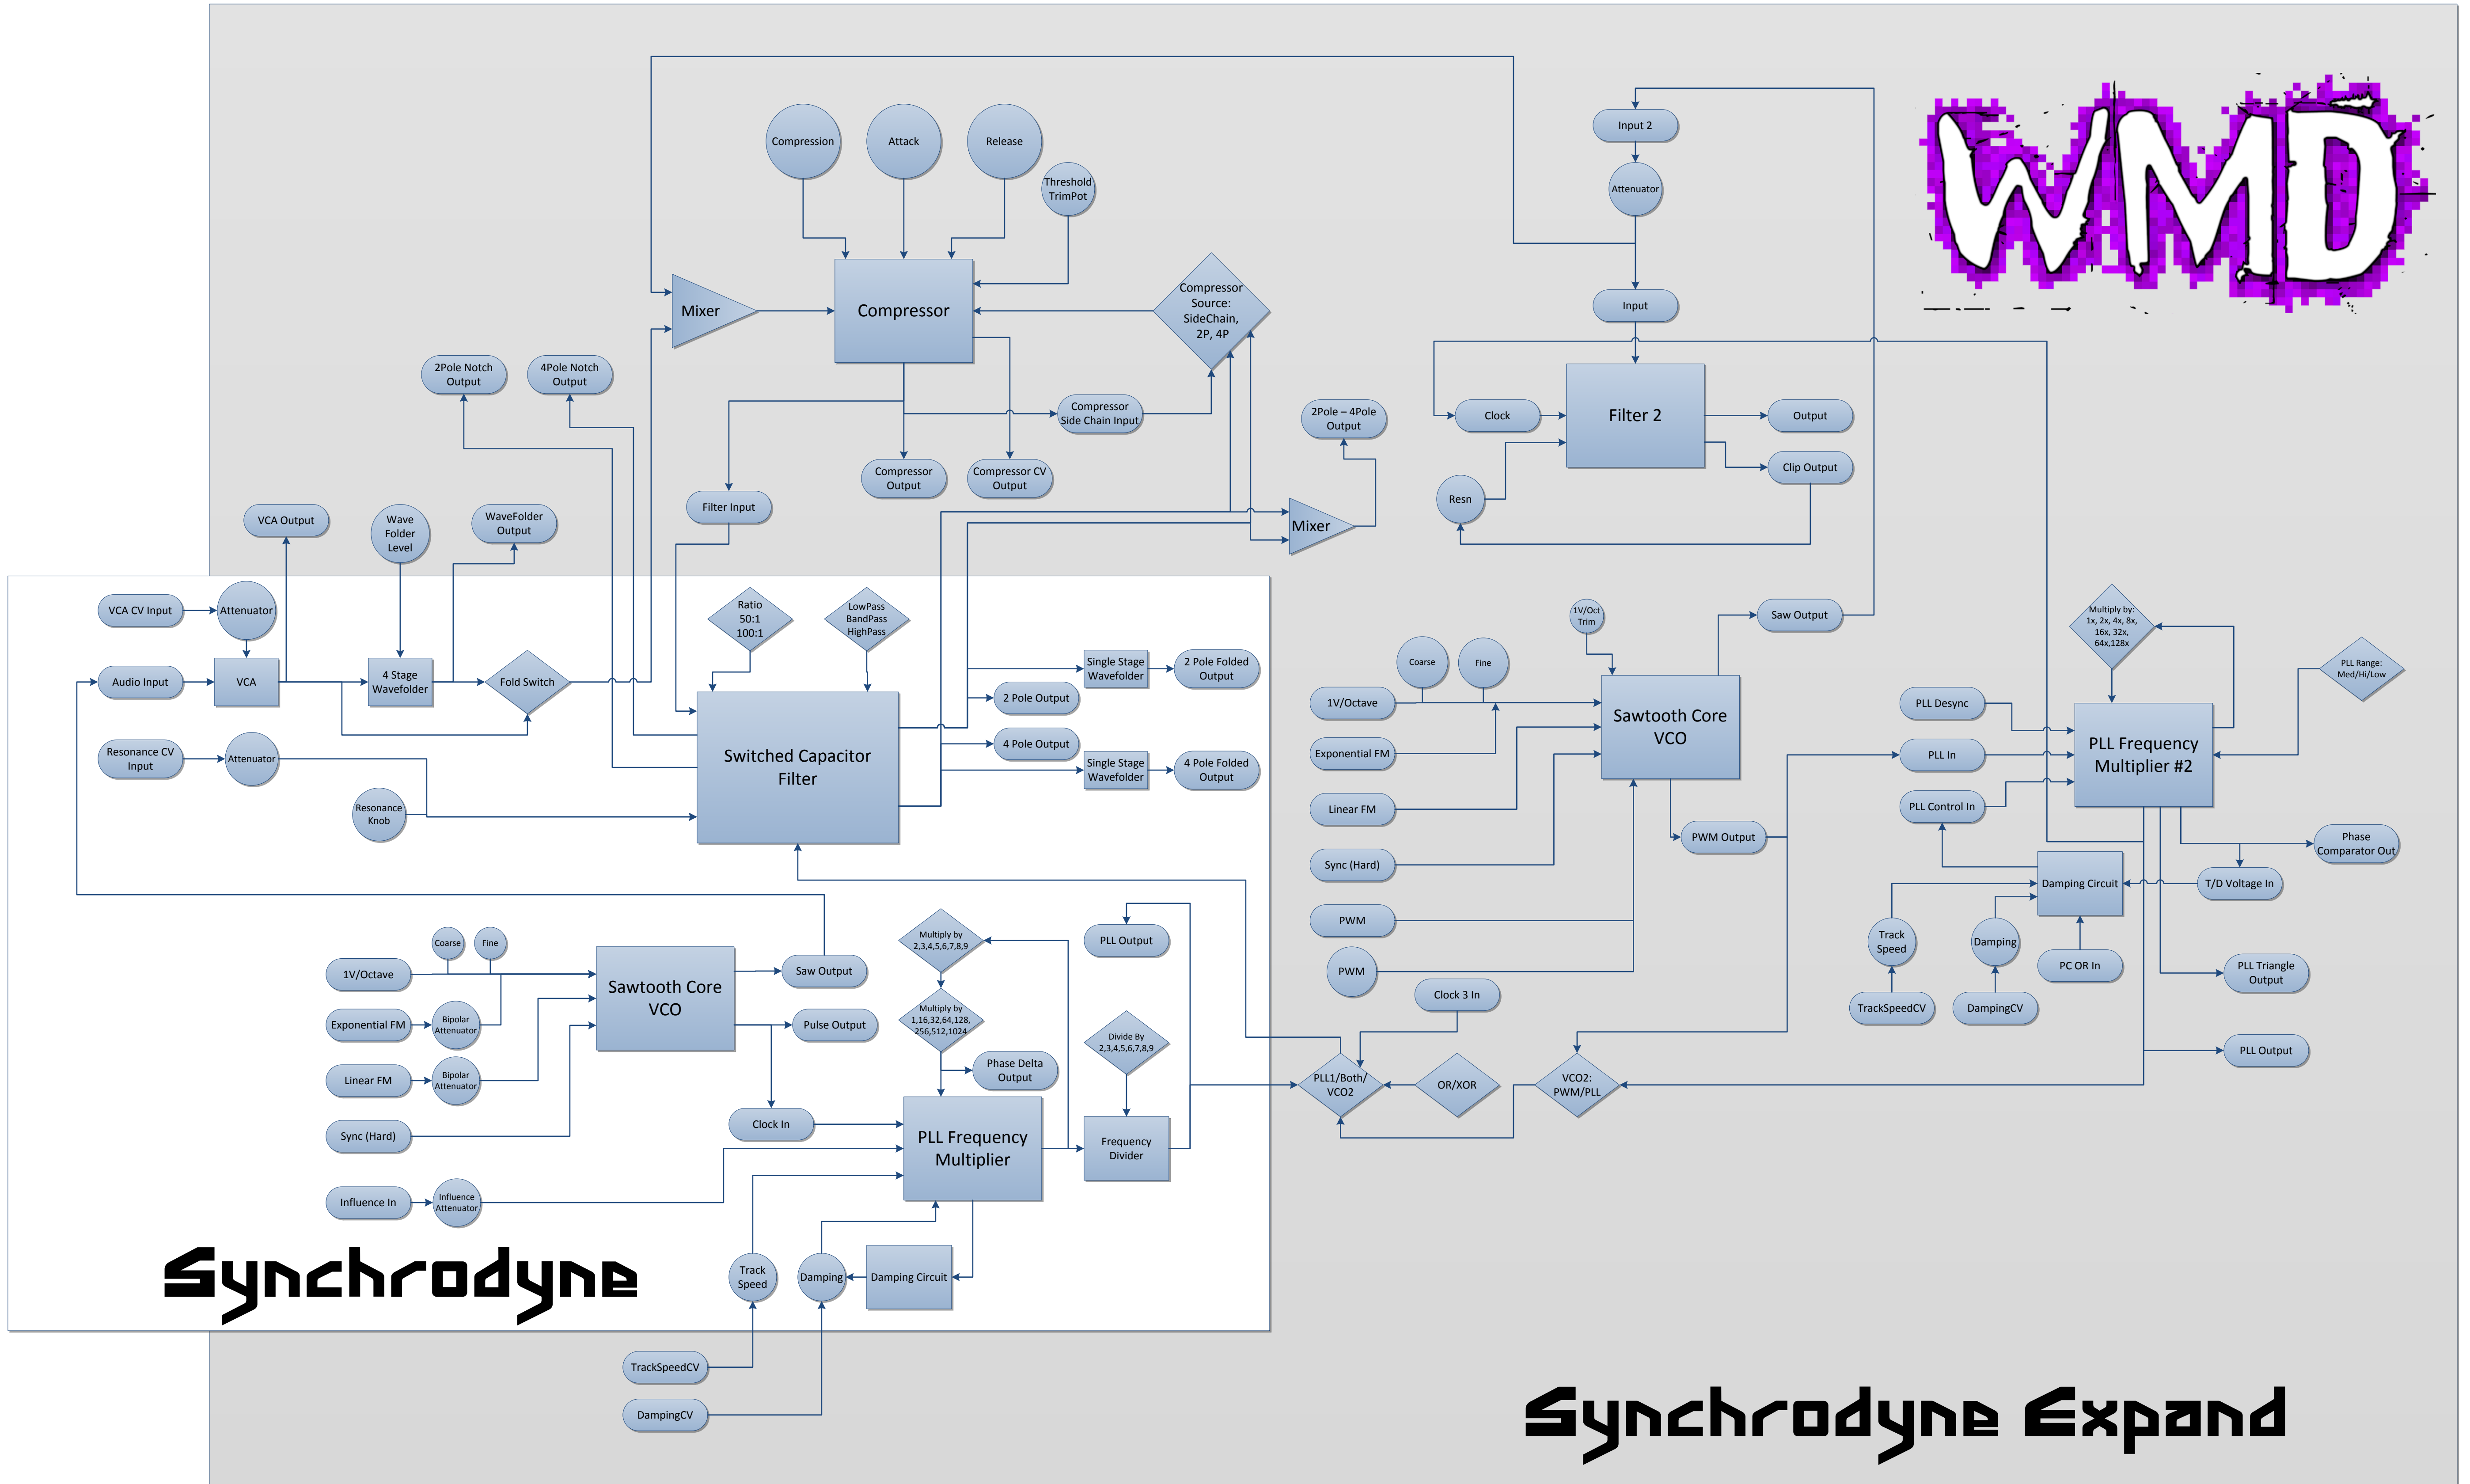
WMD

Compression
Attack
Release
Threshold TrimPot
Mixer
Compressor
Compressor Source: SideChain, 2P, 4P
2Pole Notch Output
4Pole Notch Output
Compressor Side Chain Input
Compressor Output
Compressor CV Output
Filter Input
2Pole – 4Pole Output
Mixer
VCA Output
Wave Folder Level
WaveFolder Output

Input 2
Attenuator
Input
Clock
Filter 2
Output
Clip Output
Resn

VCA CV Input
Attenuator
Audio Input
VCA
4 Stage Wavefolder
Fold Switch
Ratio 50:1 100:1
LowPass BandPass HighPass
Switched Capacitor Filter
Single Stage Wavefolder
2 Pole Folded Output
2 Pole Output
4 Pole Output
Single Stage Wavefolder
4 Pole Folded Output
Resonance CV Input
Attenuator
Resonance Knob

1V/Oct Trim
Saw Output
Coarse
Fine
1V/Octave
Exponential FM
Linear FM
Sync (Hard)
PWM
PWM
Sawtooth Core VCO
PWM Output
Clock 3 In

Multiply by: 1x, 2x, 4x, 8x, 16x, 32x, 64x,128x
PLL Range: Med/Hi/Low
PLL Desync
PLL In
PLL Control In
PLL Frequency Multiplier #2
Phase Comparator Out
T/D Voltage In
Damping Circuit
Track Speed
Damping
PC OR In
TrackSpeedCV
DampingCV
PLL Triangle Output
PLL Output

Coarse
Fine
1V/Octave
Sawtooth Core VCO
Saw Output
Exponential FM
Bipolar Attenuator
Pulse Output
Linear FM
Bipolar Attenuator
Sync (Hard)
Clock In
Multiply by 2,3,4,5,6,7,8,9
Multiply by 1,16,32,64,128, 256,512,1024
Phase Delta Output
PLL Output
Divide By 2,3,4,5,6,7,8,9
Frequency Divider
PLL Frequency Multiplier
PLL1/Both/ VCO2
OR/XOR
VCO2: PWM/PLL
Influence In
Influence Attenuator
Track Speed
Damping
Damping Circuit
TrackSpeedCV
DampingCV

Synchrodyne

Synchrodyne Expand